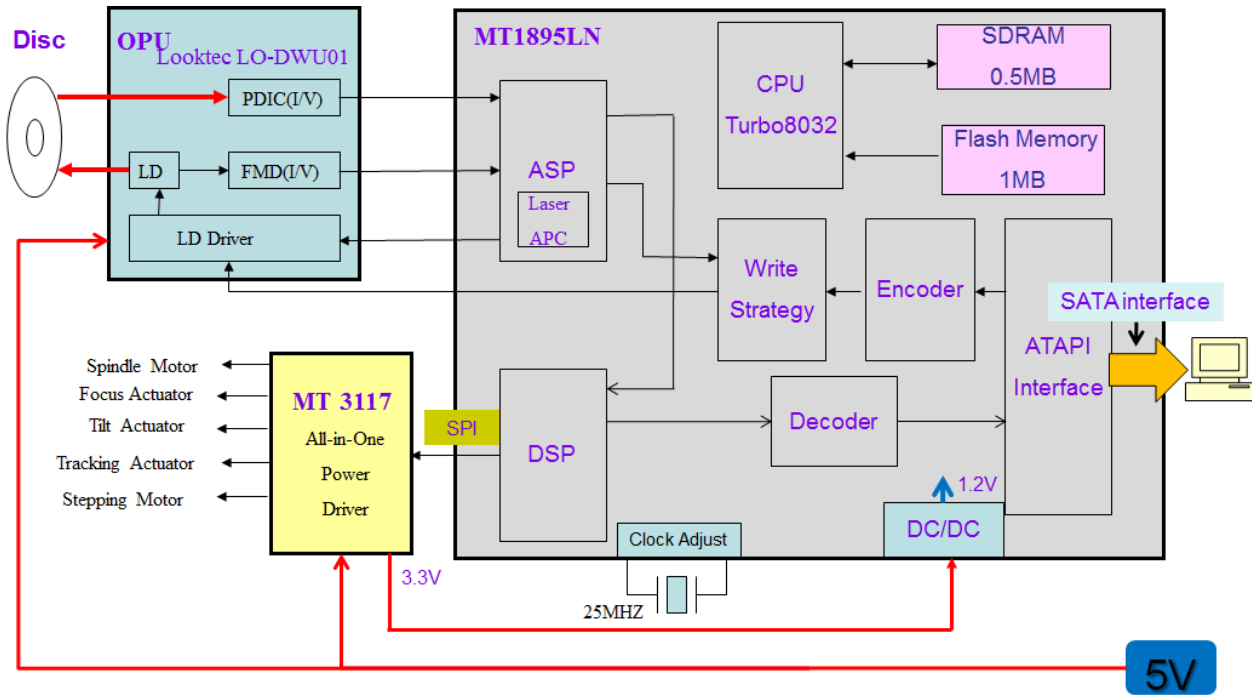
Disc

OPU
Looktec LO-DWU01
PDIC(I/V)
LD
FMD(I/V)
LD Driver

MT1895LN
ASP
Laser APC
CPU Turbo8032
SDRAM 0.5MB
Flash Memory 1MB
Write Strategy
Encoder
ATAPI Interface
SATA interface
DSP
Decoder
Clock Adjust
25MHZ
DC/DC
1.2V

Spindle Motor
Focus Actuator
Tilt Actuator
Tracking Actuator
Stepping Motor

MT 3117
All-in-One Power Driver
SPI
3.3V
5V